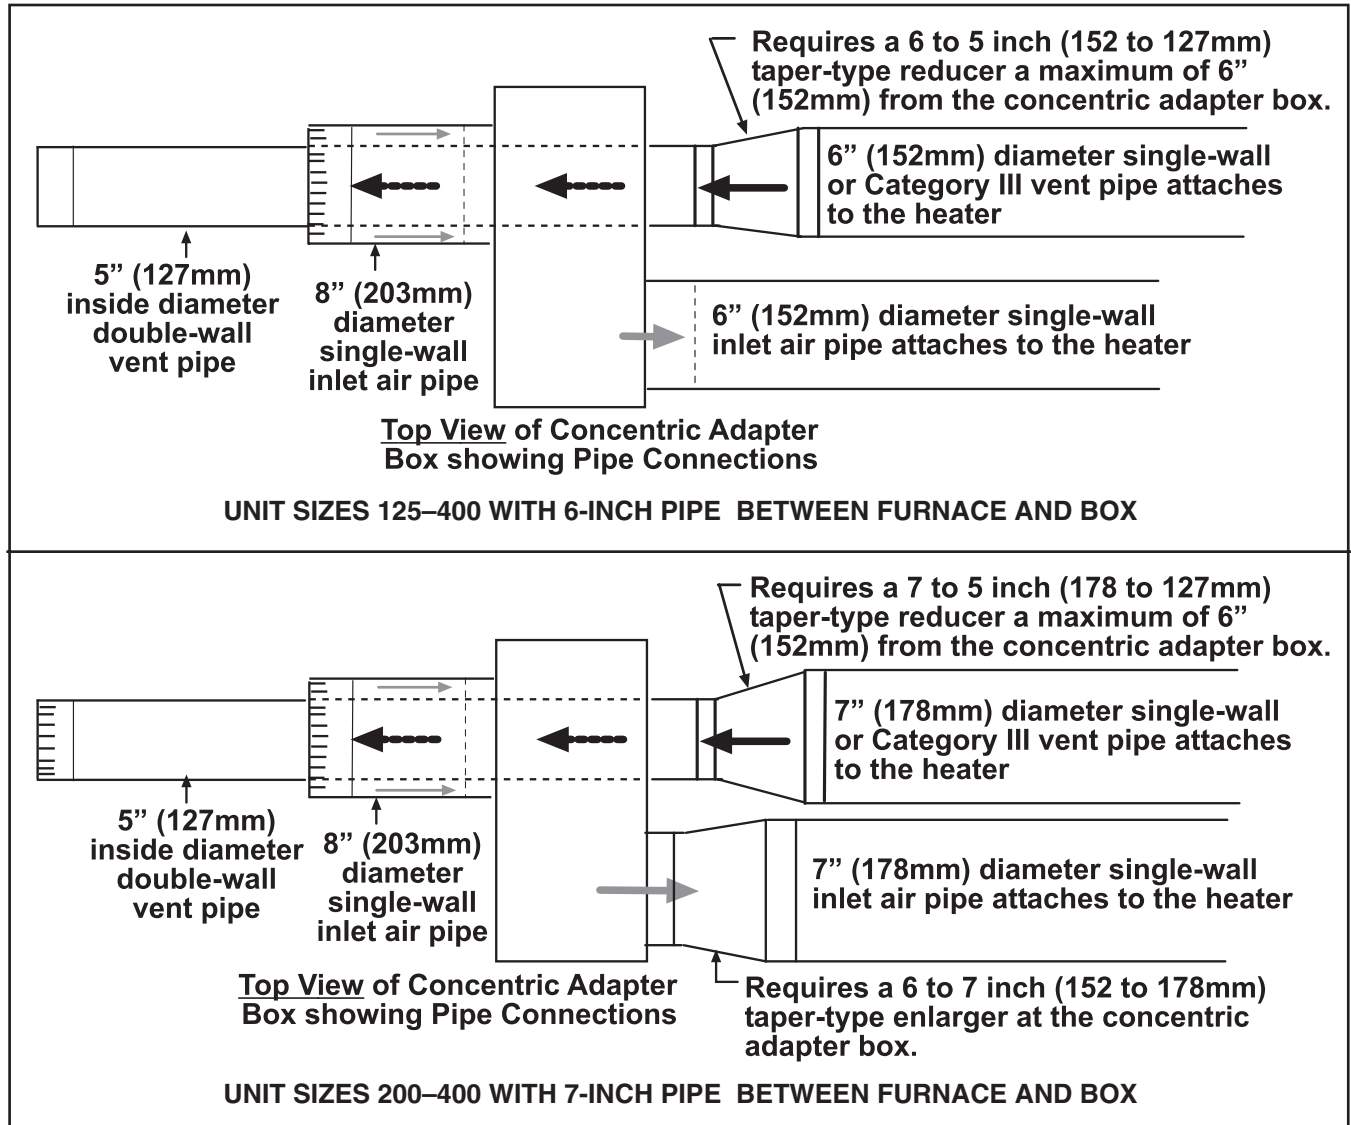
Requires a 6 to 5 inch (152 to 127mm) taper-type reducer a maximum of 6" (152mm) from the concentric adapter box.

6" (152mm) diameter single-wall or Category III vent pipe attaches to the heater

5" (127mm) inside diameter double-wall vent pipe

8" (203mm) diameter single-wall inlet air pipe

6" (152mm) diameter single-wall inlet air pipe attaches to the heater

Top View of Concentric Adapter Box showing Pipe Connections

UNIT SIZES 125–400 WITH 6-INCH PIPE BETWEEN FURNACE AND BOX

Requires a 7 to 5 inch (178 to 127mm) taper-type reducer a maximum of 6" (152mm) from the concentric adapter box.

7" (178mm) diameter single-wall or Category III vent pipe attaches to the heater

5" (127mm) inside diameter double-wall vent pipe

8" (203mm) diameter single-wall inlet air pipe

7" (178mm) diameter single-wall inlet air pipe attaches to the heater

Top View of Concentric Adapter Box showing Pipe Connections

Requires a 6 to 7 inch (152 to 178mm) taper-type enlarger at the concentric adapter box.

UNIT SIZES 200–400 WITH 7-INCH PIPE BETWEEN FURNACE AND BOX